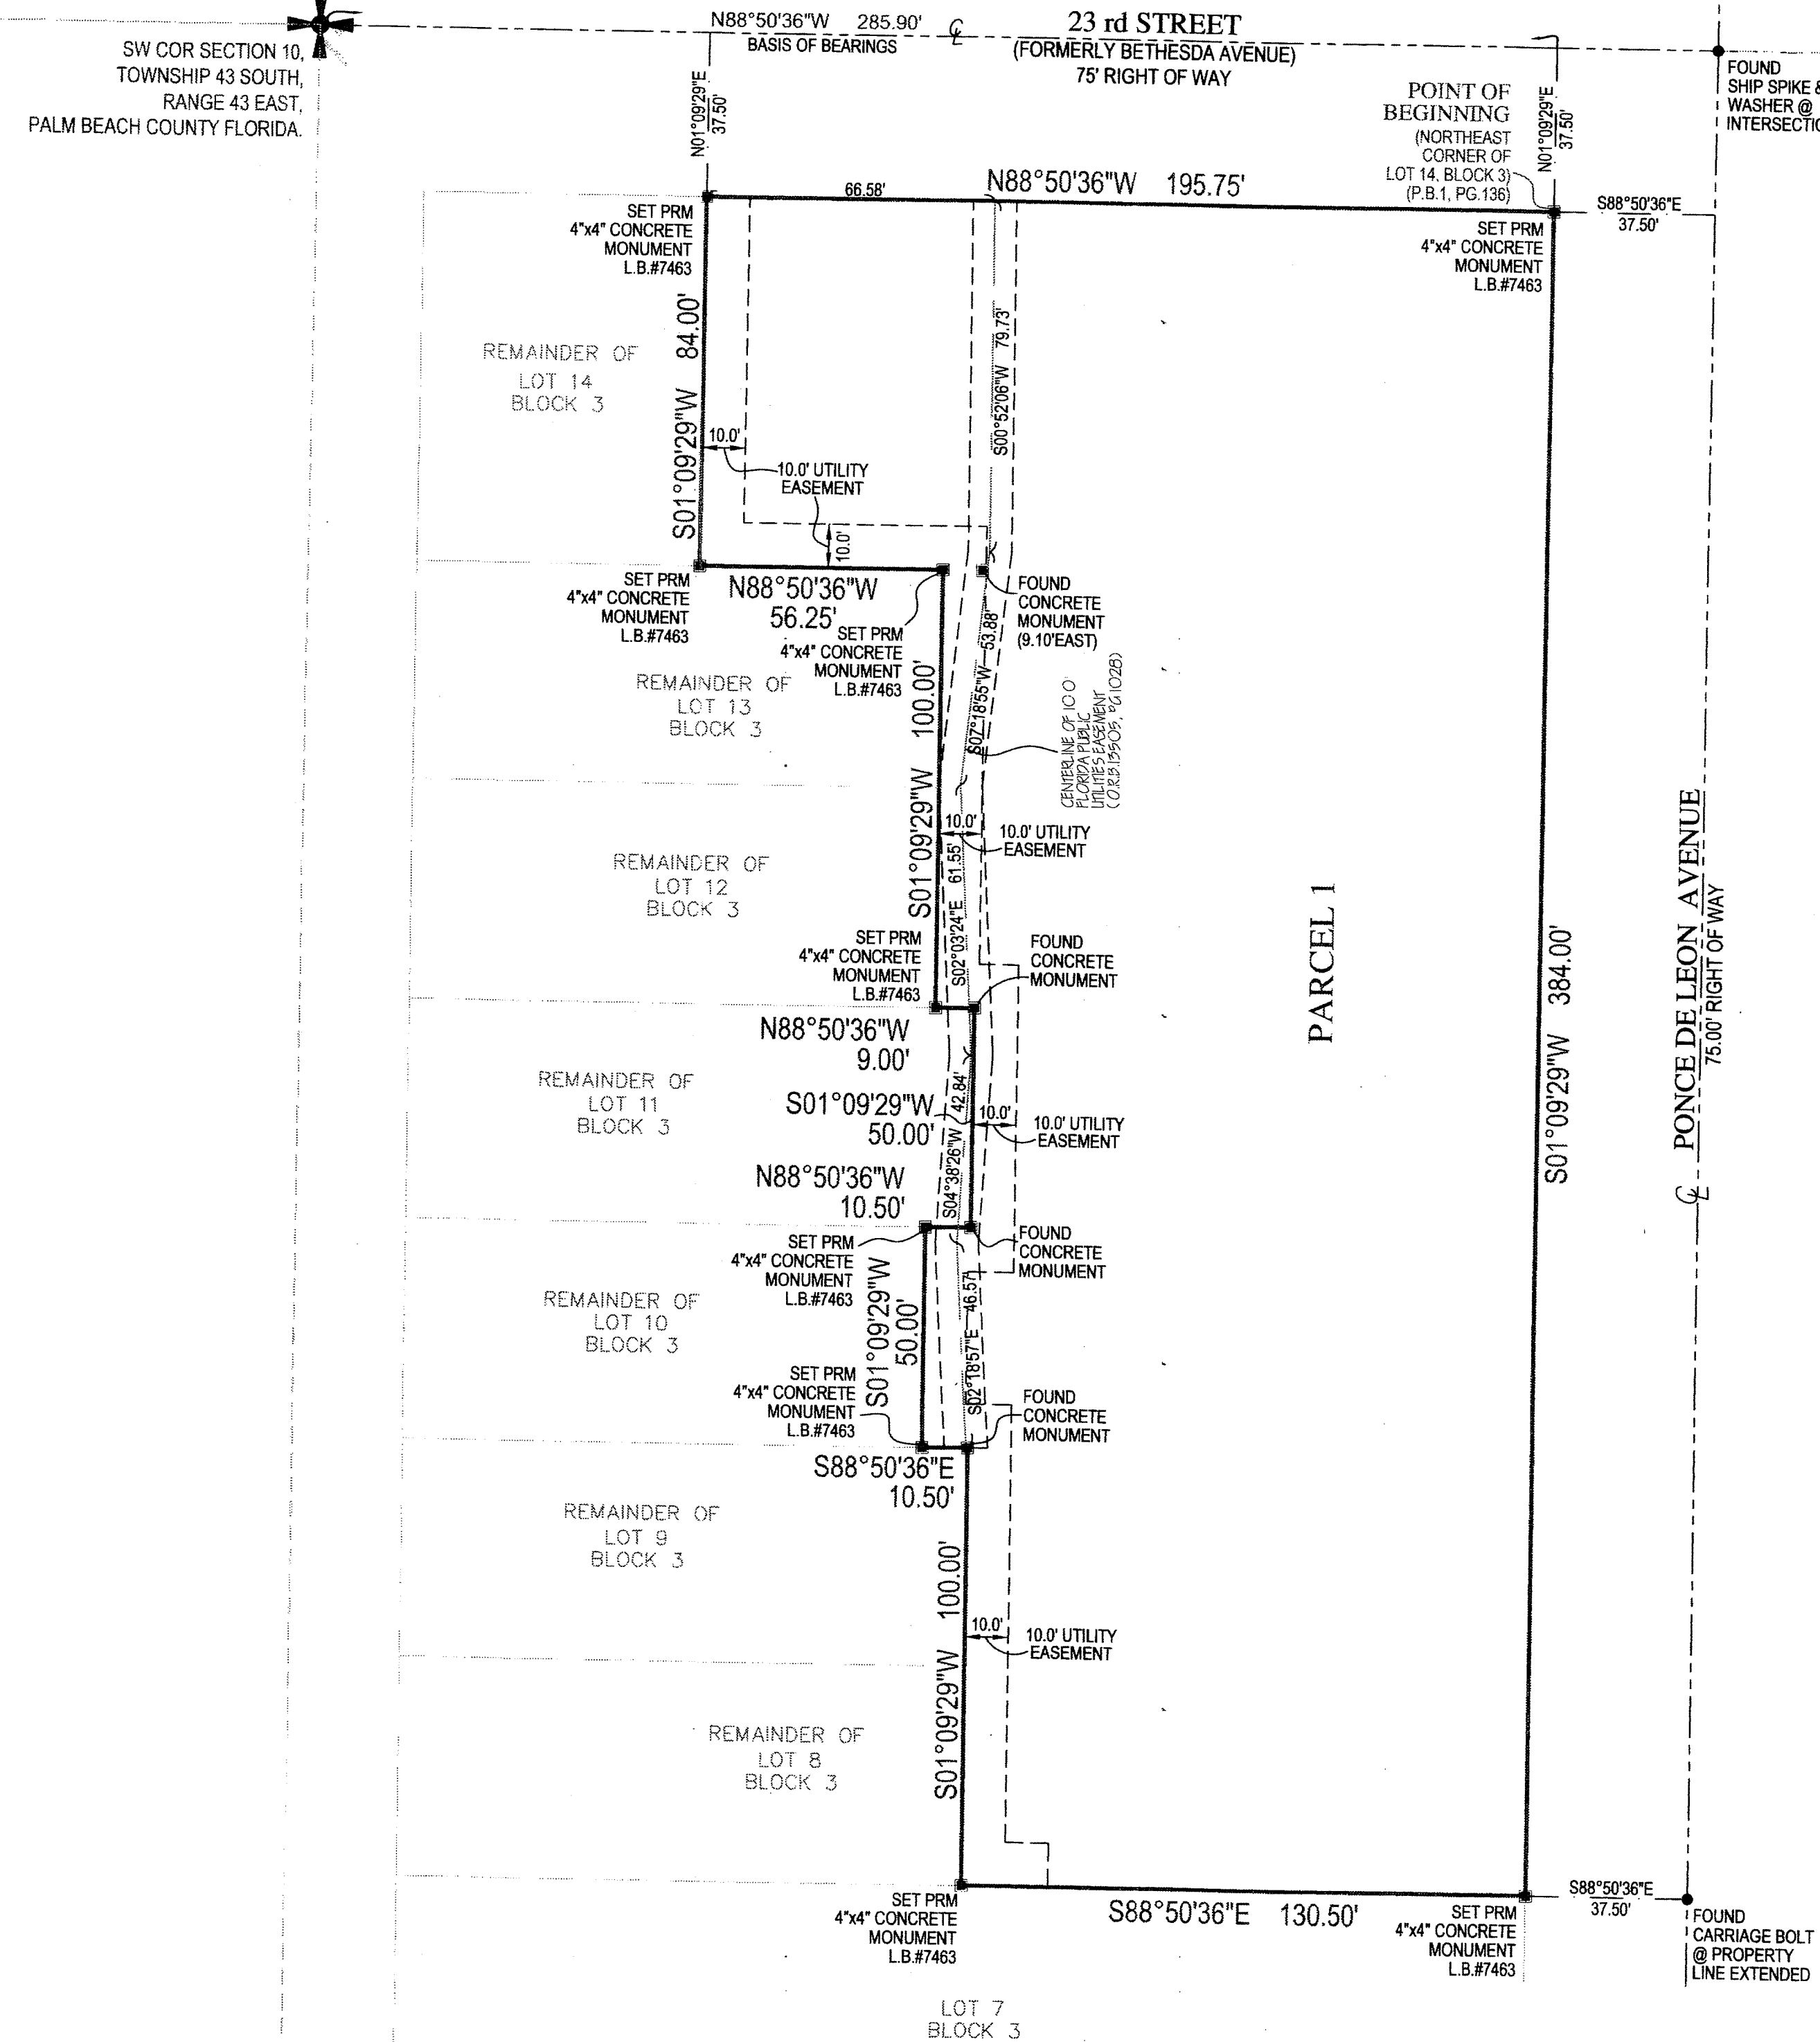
SW COR SECTION 10, TOWNSHIP 43 SOUTH, RANGE 43 EAST, PALM BEACH COUNTY FLORIDA.

N88°50'36"W 285.90'
BASIS OF BEARINGS
℄
23 rd STREET
(FORMERLY BETHESDA AVENUE)
75' RIGHT OF WAY

FOUND SHIP SPIKE & WASHER @ INTERSECTIO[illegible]

N01°09'29"E 37.50'

POINT OF BEGINNING
(NORTHEAST CORNER OF LOT 14, BLOCK 3)
(P.B.1, PG.136)

N01°09'29"E 37.50'

66.58'
N88°50'36"W 195.75'

S88°50'36"E 37.50'

SET PRM 4"x4" CONCRETE MONUMENT L.B.#7463

SET PRM 4"x4" CONCRETE MONUMENT L.B.#7463

REMAINDER OF LOT 14 BLOCK 3

S01°09'29"W 84.00'

10.0'
10.0' UTILITY EASEMENT
10.0'

S00°52'06"W 79.73'

SET PRM 4"x4" CONCRETE MONUMENT L.B.#7463

N88°50'36"W 56.25'

SET PRM 4"x4" CONCRETE MONUMENT L.B.#7463

FOUND CONCRETE MONUMENT (9.10'EAST)

S07°18'55"W 53.88'

CENTERLINE OF 10.0' FLORIDA PUBLIC UTILITIES EASEMENT (O.R.B.13505, PG.1028)

REMAINDER OF LOT 13 BLOCK 3

S01°09'29"W 100.00'

10.0'
10.0' UTILITY EASEMENT

REMAINDER OF LOT 12 BLOCK 3

S02°03'24"E 61.55'

SET PRM 4"x4" CONCRETE MONUMENT L.B.#7463

FOUND CONCRETE MONUMENT

PARCEL 1

N88°50'36"W 9.00'

REMAINDER OF LOT 11 BLOCK 3

S01°09'29"W 50.00'

S04°38'26"W 42.84'

10.0'
10.0' UTILITY EASEMENT

N88°50'36"W 10.50'

SET PRM 4"x4" CONCRETE MONUMENT L.B.#7463

FOUND CONCRETE MONUMENT

REMAINDER OF LOT 10 BLOCK 3

S01°09'29"W 50.00'

S02°18'57"E 46.57'

SET PRM 4"x4" CONCRETE MONUMENT L.B.#7463

FOUND CONCRETE MONUMENT

S88°50'36"E 10.50'

S01°09'29"W 384.00'

℄ PONCE DE LEON AVENUE
75.00' RIGHT OF WAY

REMAINDER OF LOT 9 BLOCK 3

S01°09'29"W 100.00'

10.0'
10.0' UTILITY EASEMENT

REMAINDER OF LOT 8 BLOCK 3

S88°50'36"E 37.50'

SET PRM 4"x4" CONCRETE MONUMENT L.B.#7463

S88°50'36"E 130.50'

SET PRM 4"x4" CONCRETE MONUMENT L.B.#7463

FOUND CARRIAGE BOLT @ PROPERTY LINE EXTENDED

LOT 7 BLOCK 3